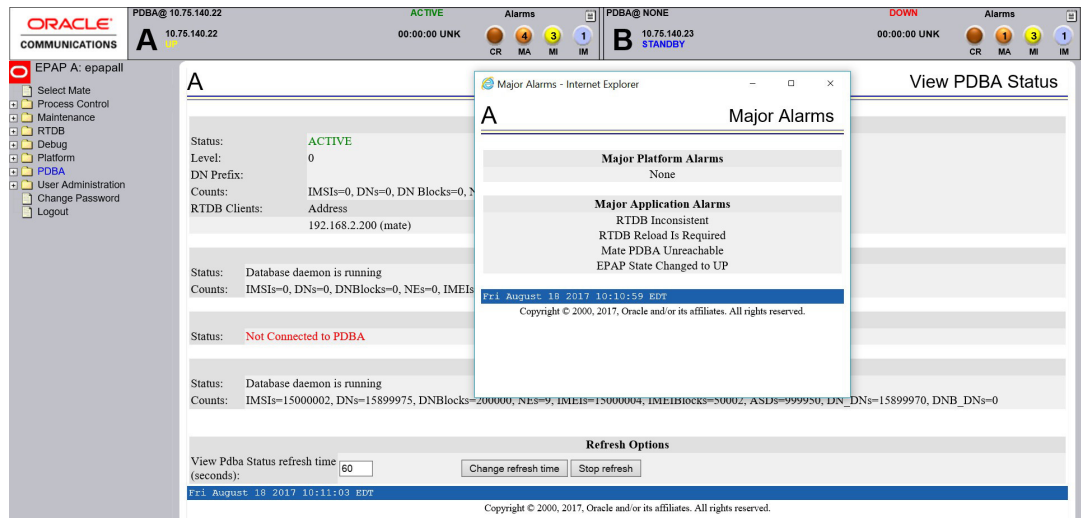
ORACLE
COMMUNICATIONS

PDBA@ 10.75.140.22
A 10.75.140.22
UP
ACTIVE
00:00:00 UNK
Alarms
4 3 1
CR MA MI IM

PDBA@ NONE
B 10.75.140.23
STANDBY
DOWN
00:00:00 UNK
Alarms
1 3 1
CR MA MI IM

EPAP A: epapall
Select Mate
Process Control
Maintenance
RTDB
Debug
Platform
PDBA
User Administration
Change Password
Logout

A
View PDBA Status

Status: ACTIVE
Level: 0
DN Prefix:
Counts: IMSIs=0, DNs=0, DN Blocks=0, N
RTDB Clients: Address
192.168.2.200 (mate)

Status: Database daemon is running
Counts: IMSIs=0, DNs=0, DNBlocks=0, NEs=0, IMEIs

Status: Not Connected to PDBA

Status: Database daemon is running
Counts: IMSIs=15000002, DNs=15899975, DNBlocks=200000, NEs=9, IMEIs=15000004, IMEIBlocks=50002, ASDs=999950, DN_DNs=15899970, DNB_DNs=0

Refresh Options
View Pdba Status refresh time (seconds): 60 Change refresh time Stop refresh
Fri August 18 2017 10:11:03 EDT
Copyright © 2000, 2017, Oracle and/or its affiliates. All rights reserved.

Major Alarms - Internet Explorer
A
Major Alarms
Major Platform Alarms
None
Major Application Alarms
RTDB Inconsistent
RTDB Reload Is Required
Mate PDBA Unreachable
EPAP State Changed to UP
Fri August 18 2017 10:10:59 EDT
Copyright © 2000, 2017, Oracle and/or its affiliates. All rights reserved.